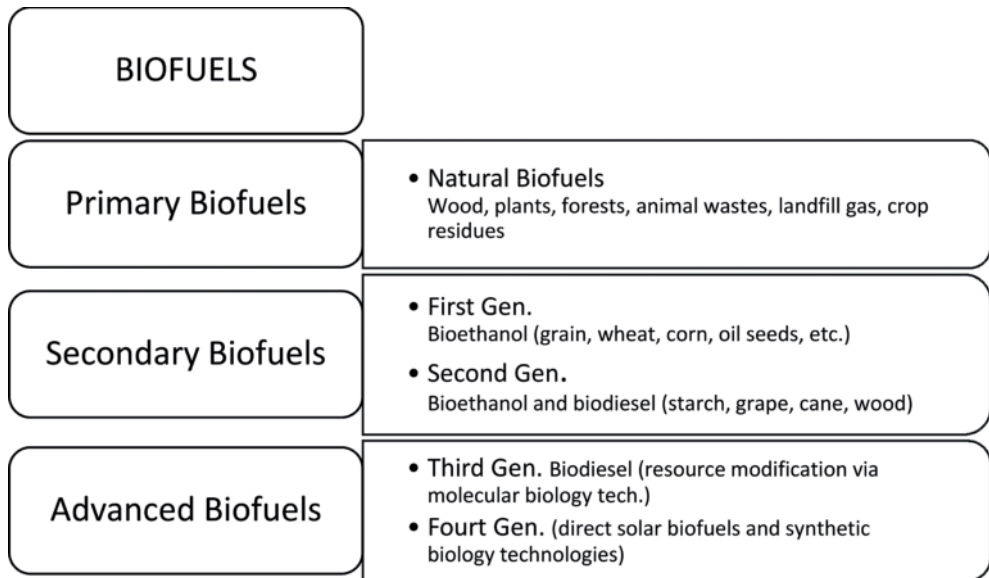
BIOFUELS

Primary Biofuels

• Natural Biofuels
Wood, plants, forests, animal wastes, landfill gas, crop residues

Secondary Biofuels

• First Gen.
Bioethanol (grain, wheat, corn, oil seeds, etc.)

• Second Gen.
Bioethanol and biodiesel (starch, grape, cane, wood)

Advanced Biofuels

• Third Gen. Biodiesel (resource modification via molecular biology tech.)

• Fourt Gen. (direct solar biofuels and synthetic biology technologies)